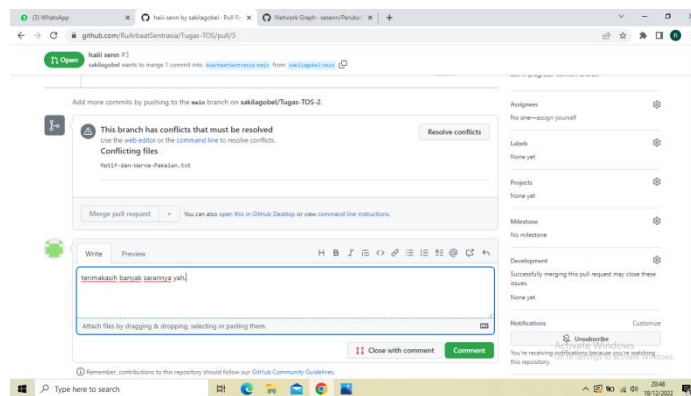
(3) WhatsApp | haiii senn by sakilagobel · Pull R | Network Graph · sesann/Perubah

github.com/RuArbaatSentrasia/Tugas-TOS/pull/3

Open

haiii senn #3

sakilagobel wants to merge 1 commit into RuArbaatSentrasia:main from sakilagobel:main

Add more commits by pushing to the main branch on sakilagobel/Tugas-TOS-2.

This branch has conflicts that must be resolved

Use the web editor or the command line to resolve conflicts.

Resolve conflicts

Conflicting files

Motif-dan-Warna-Pakaian.txt

Merge pull request

You can also open this in GitHub Desktop or view command line instructions.

Write Preview

terimakasih banyak sarannya yah

Attach files by dragging & dropping, selecting or pasting them.

Close with comment

Comment

Remember, contributions to this repository should follow our GitHub Community Guidelines.

Assignees

No one—assign yourself

Labels

None yet

Projects

None yet

Milestone

No milestone

Development

Successfully merging this pull request may close these issues.

None yet

Notifications

Customize

Unsubscribe

You're receiving notifications because you're watching this repository.

Activate Windows

Go to Settings to activate Windows.

Type here to search

20:48

18/12/2022